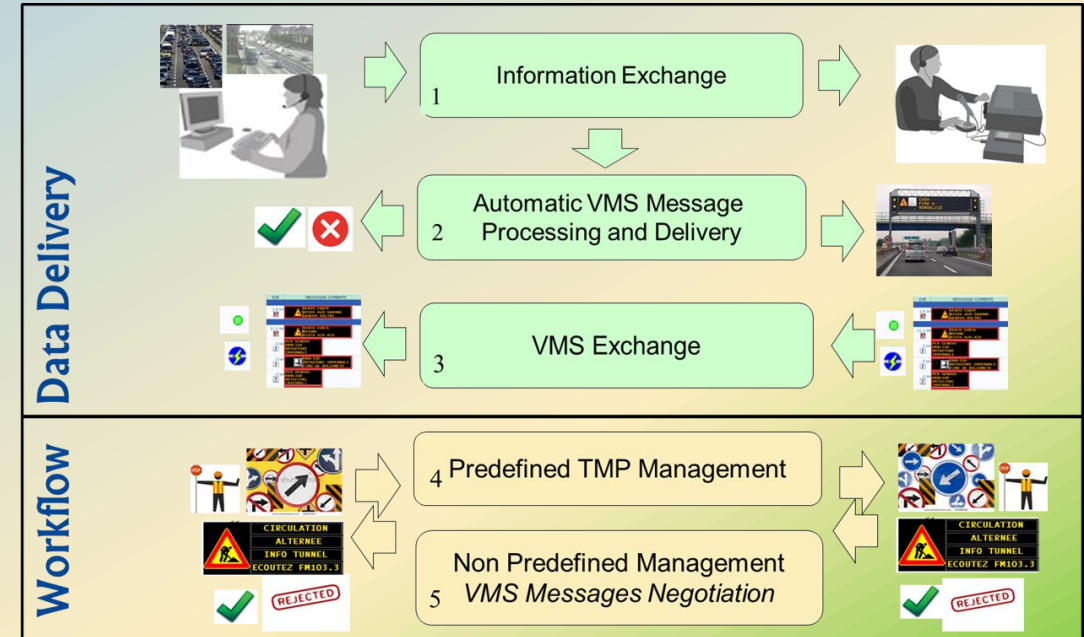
Data Delivery

1 Information Exchange

2 Automatic VMS Message Processing and Delivery

3 VMS Exchange

Workflow

4 Predefined TMP Management

5 Non Predefined Management
*VMS Messages Negotiation*

CIRCULATION
ALTERNEE
INFO TUNNEL
ECOUTEZ FM103.3

REJECTED

CIRCULATION
ALTERNEE
INFO TUNNEL
ECOUTEZ FM103.3

REJECTED